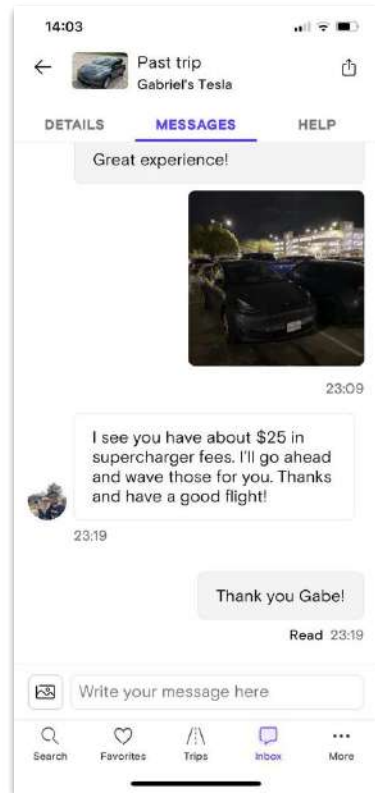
14:03

Past trip
Gabriel's Tesla

DETAILS
MESSAGES
HELP

Great experience!

23:09

I see you have about $25 in supercharger fees. I'll go ahead and wave those for you. Thanks and have a good flight!

23:19

Thank you Gabe!

Read 23:19

Write your message here

Search
Favorites
Trips
Inbox
More